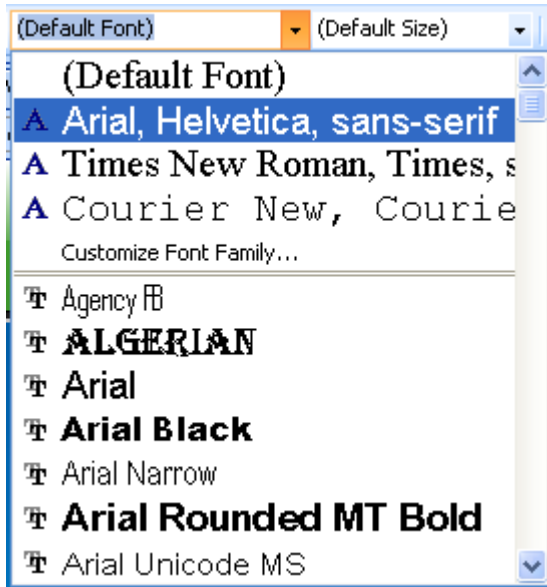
(Default Font)
(Default Size)

(Default Font)
A Arial, Helvetica, sans-serif
A Times New Roman, Times, s
A Courier New, Courie
Customize Font Family...

Agency FB
ALGERIAN
Arial
Arial Black
Arial Narrow
Arial Rounded MT Bold
Arial Unicode MS